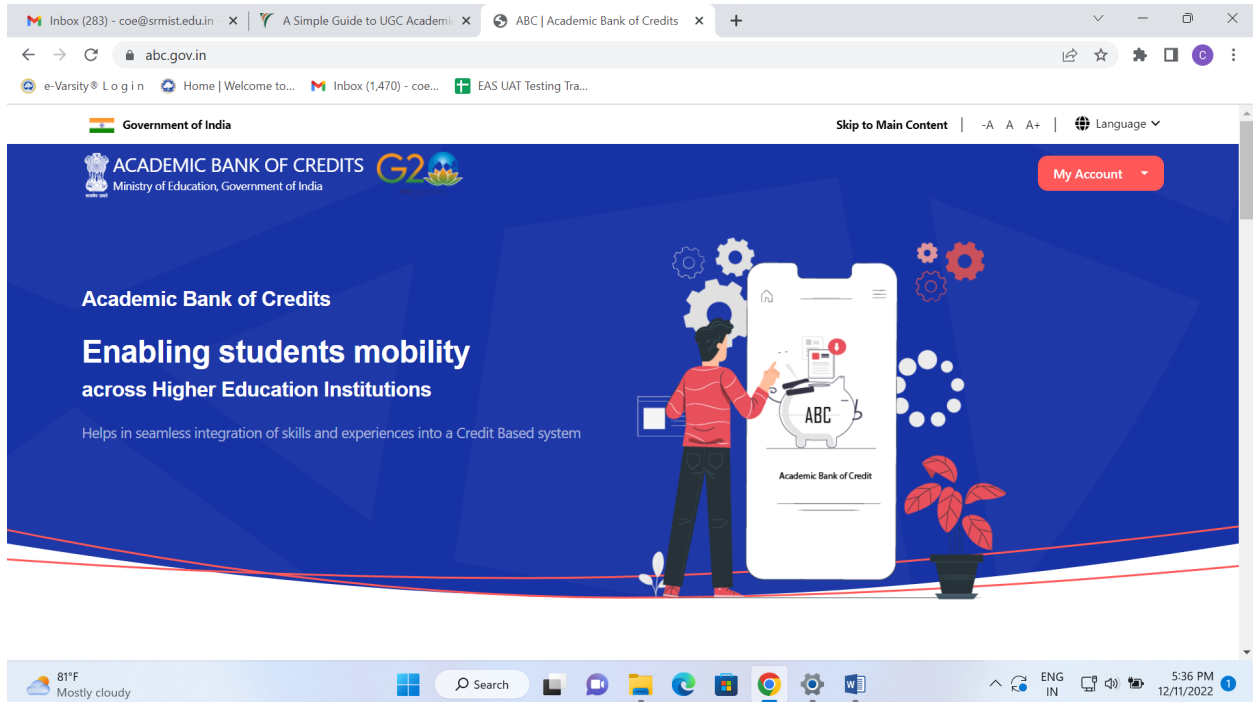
Inbox (283) - coe@srmist.edu.in ×
A Simple Guide to UGC Academi ×
ABC | Academic Bank of Credits ×
+

abc.gov.in

e-Varsity® L o g i n
Home | Welcome to...
Inbox (1,470) - coe...
EAS UAT Testing Tra...

Government of India
Skip to Main Content | -A A A+ | Language

ACADEMIC BANK OF CREDITS
Ministry of Education, Government of India
G20
My Account

Academic Bank of Credits

Enabling students mobility
across Higher Education Institutions

Helps in seamless integration of skills and experiences into a Credit Based system

ABC
Academic Bank of Credit

81°F
Mostly cloudy
Search
ENG
IN
5:36 PM
12/11/2022
1